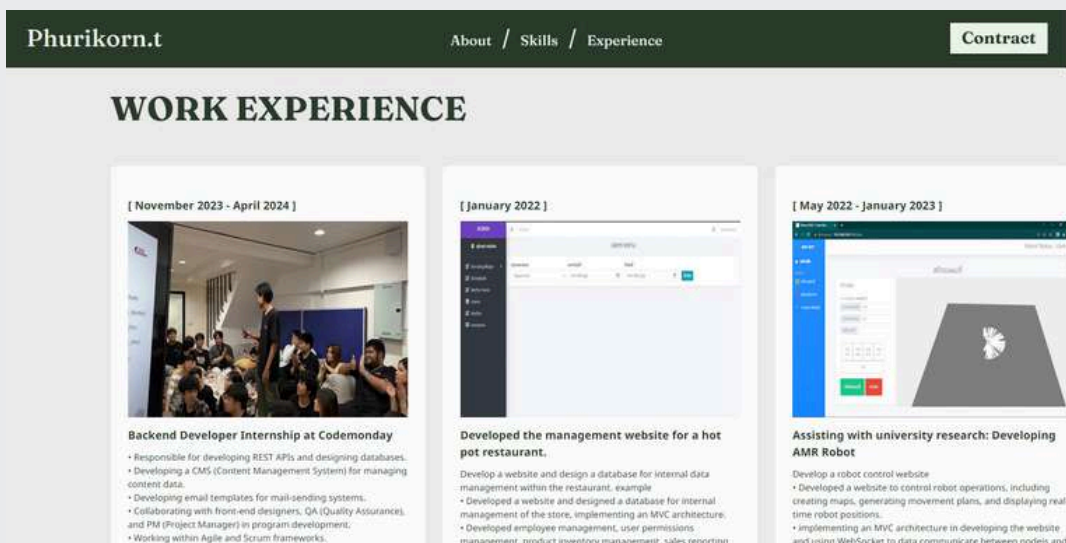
Phurikorn.t

About / Skills / Experience

Contract

WORK EXPERIENCE

[ November 2023 - April 2024 ]

Backend Developer Internship at Codemonday

• Responsible for developing REST APIs and designing databases.
• Developing a CMS (Content Management System) for managing content data.
• Developing email templates for mail-sending systems.
• Collaborating with front-end designers, QA (Quality Assurance), and PM (Project Manager) in program development.
• Working within Agile and Scrum frameworks.

[ January 2022 ]

Developed the management website for a hot pot restaurant.

Develop a website and design a database for internal data management within the restaurant. example
• Developed a website and designed a database for internal management of the store, implementing an MVC architecture.
• Developed employee management, user permissions management, product inventory management, sales reporting

[ May 2022 - January 2023 ]

Assisting with university research: Developing AMR Robot

Develop a robot control website
• Developed a website to control robot operations, including creating maps, generating movement plans, and displaying real time robot positions.
• implementing an MVC architecture in developing the website and using WebSocket to data communicate between nodejs and